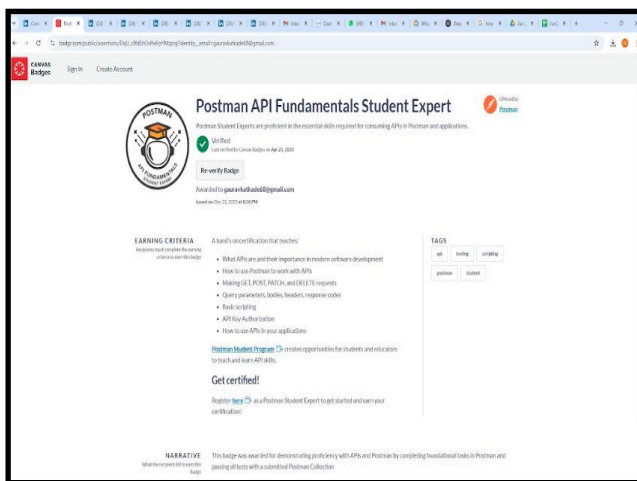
badgr.com/public/assertions/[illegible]?identity__email=gauravkathade60@gmail.com

CANVAS Badges Sign In Create Account

POSTMAN API FUNDAMENTALS STUDENT EXPERT

Postman API Fundamentals Student Expert

Offered by Postman

Postman Student Experts are proficient in the essential skills required for consuming APIs in Postman and applications.

Verified
Last verified by Canvas Badges on Apr 23, 2023

Re-verify Badge

Awarded to gauravkathade60@gmail.com
Issued on Dec 11, 2023 at 8:36 PM

EARNING CRITERIA
Recipients must complete the earning criteria to earn this badge

A hands-on certification that teaches:

• What APIs are and their importance in modern software development
• How to use Postman to work with APIs
• Making GET, POST, PATCH, and DELETE requests
• Query parameters, bodies, headers, response codes
• Basic scripting
• API Key Authorization
• How to use APIs in your applications

Postman Student Program creates opportunities for students and educators to teach and learn API skills.

Get certified!

Register here as a Postman Student Expert to get started and earn your certification!

TAGS
api testing scripting postman student

NARRATIVE
What the recipient did to earn this Badge

This badge was awarded for demonstrating proficiency with APIs and Postman by completing foundational tasks in Postman and passing all tests with a submitted Postman Collection